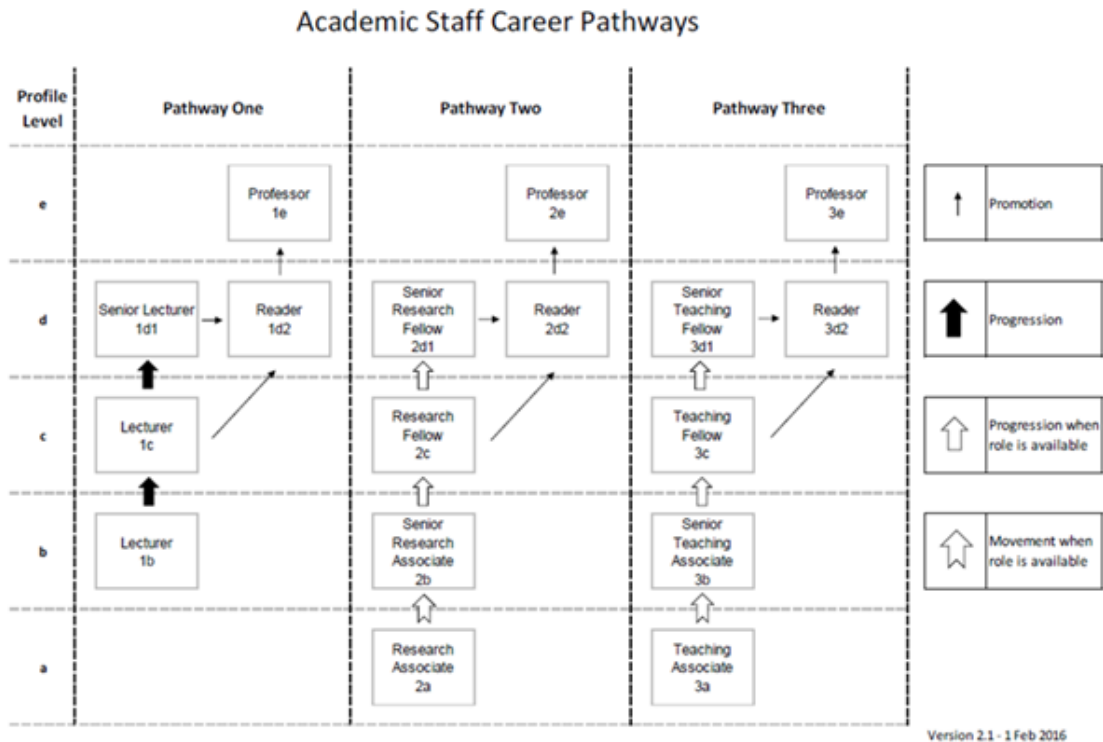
Academic Staff Career Pathways

Profile Level

Pathway One

Pathway Two

Pathway Three

e

Professor 1e

Professor 2e

Professor 3e

Promotion

d

Senior Lecturer 1d1

Reader 1d2

Senior Research Fellow 2d1

Reader 2d2

Senior Teaching Fellow 3d1

Reader 3d2

Progression

c

Lecturer 1c

Research Fellow 2c

Teaching Fellow 3c

Progression when role is available

b

Lecturer 1b

Senior Research Associate 2b

Senior Teaching Associate 3b

Movement when role is available

a

Research Associate 2a

Teaching Associate 3a

Version 2.1 - 1 Feb 2016